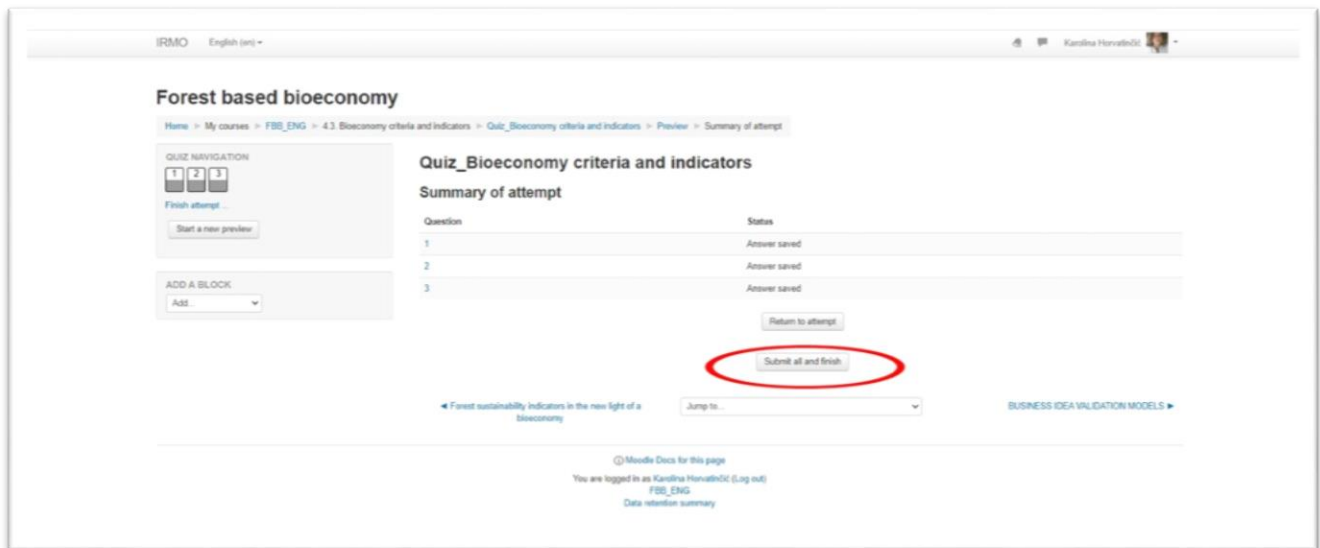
IRMO English (en) ▾

Karolina Horvatinčić

Forest based bioeconomy

Home > My courses > FBB_ENG > 4.3. Bioeconomy criteria and indicators > Quiz_Bioeconomy criteria and indicators > Preview > Summary of attempt

QUIZ NAVIGATION

1 2 3

Finish attempt ...

Start a new preview

ADD A BLOCK

Add...

Quiz_Bioeconomy criteria and indicators

Summary of attempt

| Question | Status |
|---|---|
| 1 | Answer saved |
| 2 | Answer saved |
| 3 | Answer saved |

Return to attempt

Submit all and finish

◄ Forest sustainability indicators in the new light of a bioeconomy

Jump to...

BUSINESS IDEA VALIDATION MODELS ►

Moodle Docs for this page

You are logged in as Karolina Horvatinčić (Log out)
FBB_ENG
Data retention summary